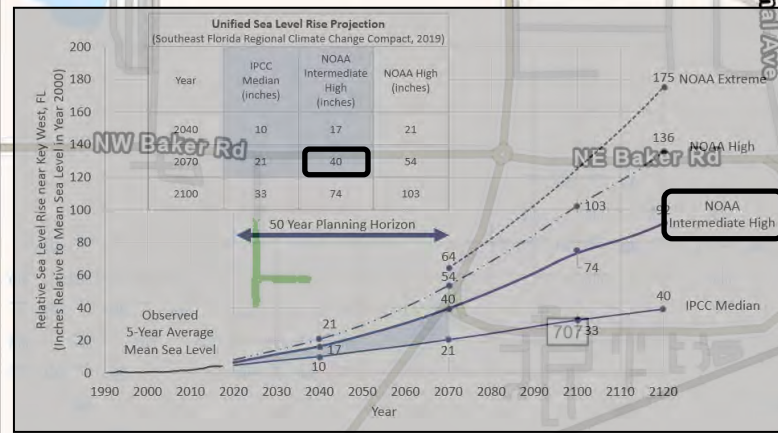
Unified Sea Level Rise Projection
(Southeast Florida Regional Climate Change Compact, 2019)

| Year | IPCC Median (inches) | NOAA Intermediate High (inches) | NOAA High (inches) |
|---|---|---|---|
| 2040 | 10 | 17 | 21 |
| 2070 | 21 | 40 | 54 |
| 2100 | 33 | 74 | 103 |

NW Baker Rd
NE Baker Rd
al Ave

Relative Sea Level Rise near Key West, FL (Inches Relative to Mean Sea Level in Year 2000)

200
180
160
140
120
100
80
60
40
20
0

50 Year Planning Horizon

175 NOAA Extreme
136 NOAA High
103
92
NOAA Intermediate High
74
40 IPCC Median
64
54
40
21
33
707
21
17
10
21

Observed 5-Year Average Mean Sea Level

1990 2000 2010 2020 2030 2040 2050 2060 2070 2080 2090 2100 2110 2120
Year